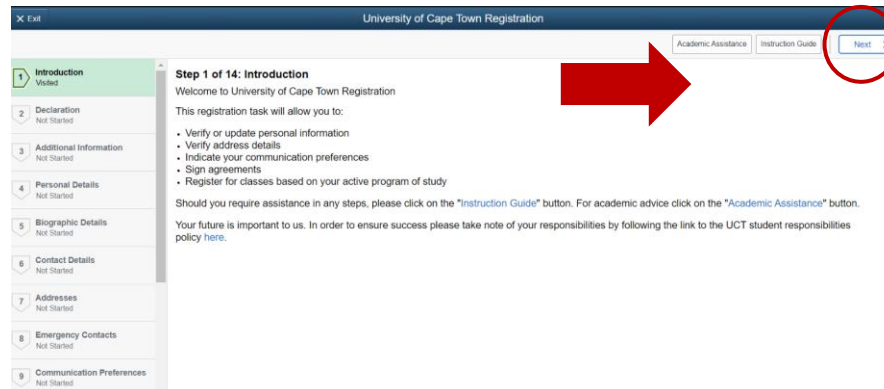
✕ Exit

University of Cape Town Registration

Academic Assistance
Instruction Guide
Next

1 Introduction
Visited

2 Declaration
Not Started

3 Additional Information
Not Started

4 Personal Details
Not Started

5 Biographic Details
Not Started

6 Contact Details
Not Started

7 Addresses
Not Started

8 Emergency Contacts
Not Started

9 Communication Preferences
Not Started

Step 1 of 14: Introduction

Welcome to University of Cape Town Registration

This registration task will allow you to:

- Verify or update personal information
- Verify address details
- Indicate your communication preferences
- Sign agreements
- Register for classes based on your active program of study

Should you require assistance in any steps, please click on the "Instruction Guide" button. For academic advice click on the "Academic Assistance" button.

Your future is important to us. In order to ensure success please take note of your responsibilities by following the link to the UCT student responsibilities policy here.